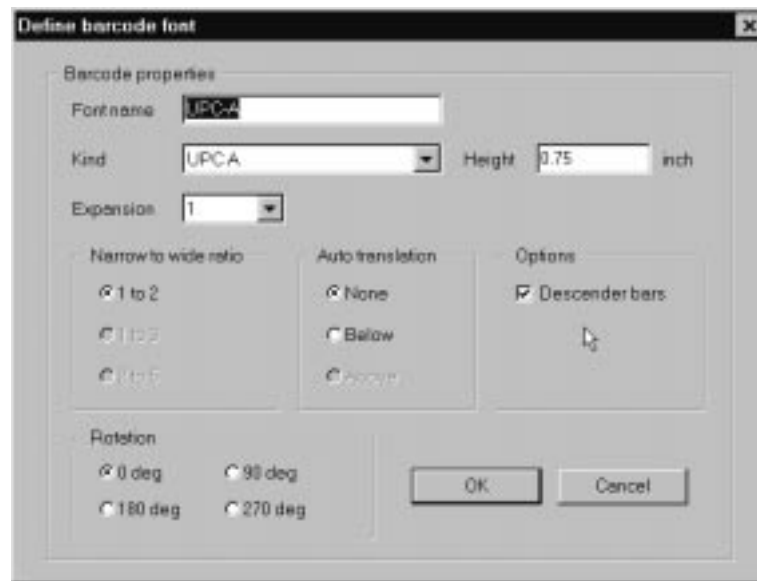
Define barcode font

×

Barcode properties

Font name UPC-A

Kind UPCA

Height 0.75 inch

Expension 1

Narrow to wide ratio

1 to 2

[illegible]

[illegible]

Auto translation

None

Below

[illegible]

Options

Descender bars

Rotation

0 deg

90 deg

180 deg

270 deg

OK

Cancel